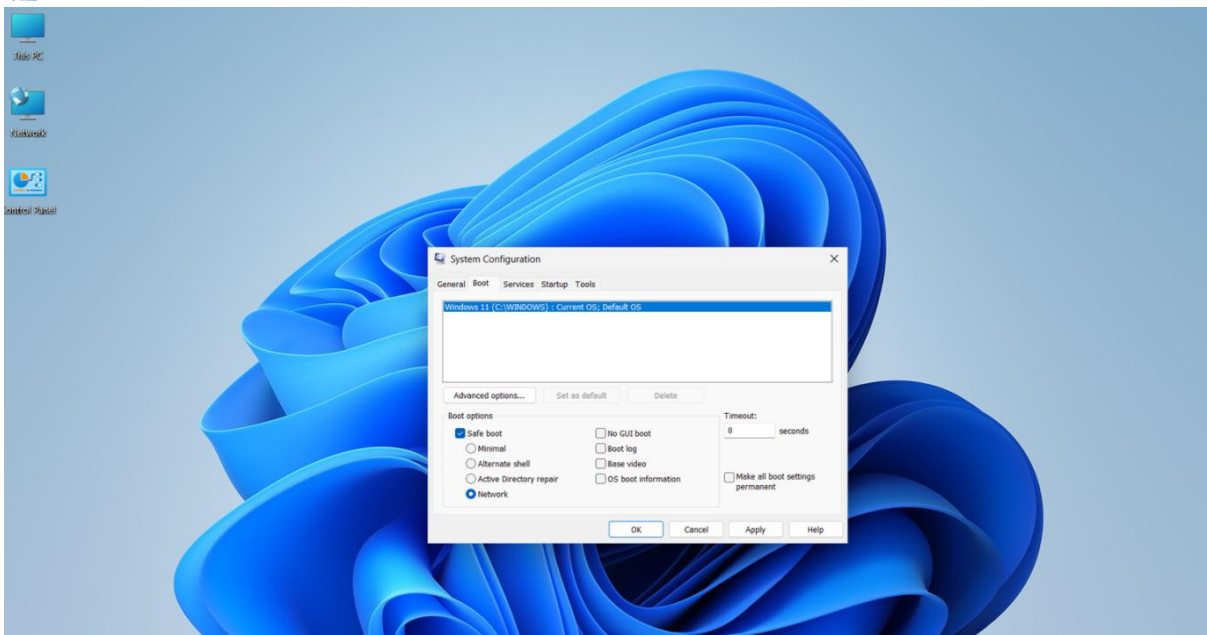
This PC

Network

Control Panel

System Configuration

General Boot Services Startup Tools

Windows 11 (C:\WINDOWS) : Current OS; Default OS

Advanced options... Set as default Delete

Boot options

Safe boot

Minimal

Alternate shell

Active Directory repair

Network

No GUI boot

Boot log

Base video

OS boot information

Timeout:

0 seconds

Make all boot settings permanent

OK Cancel Apply Help